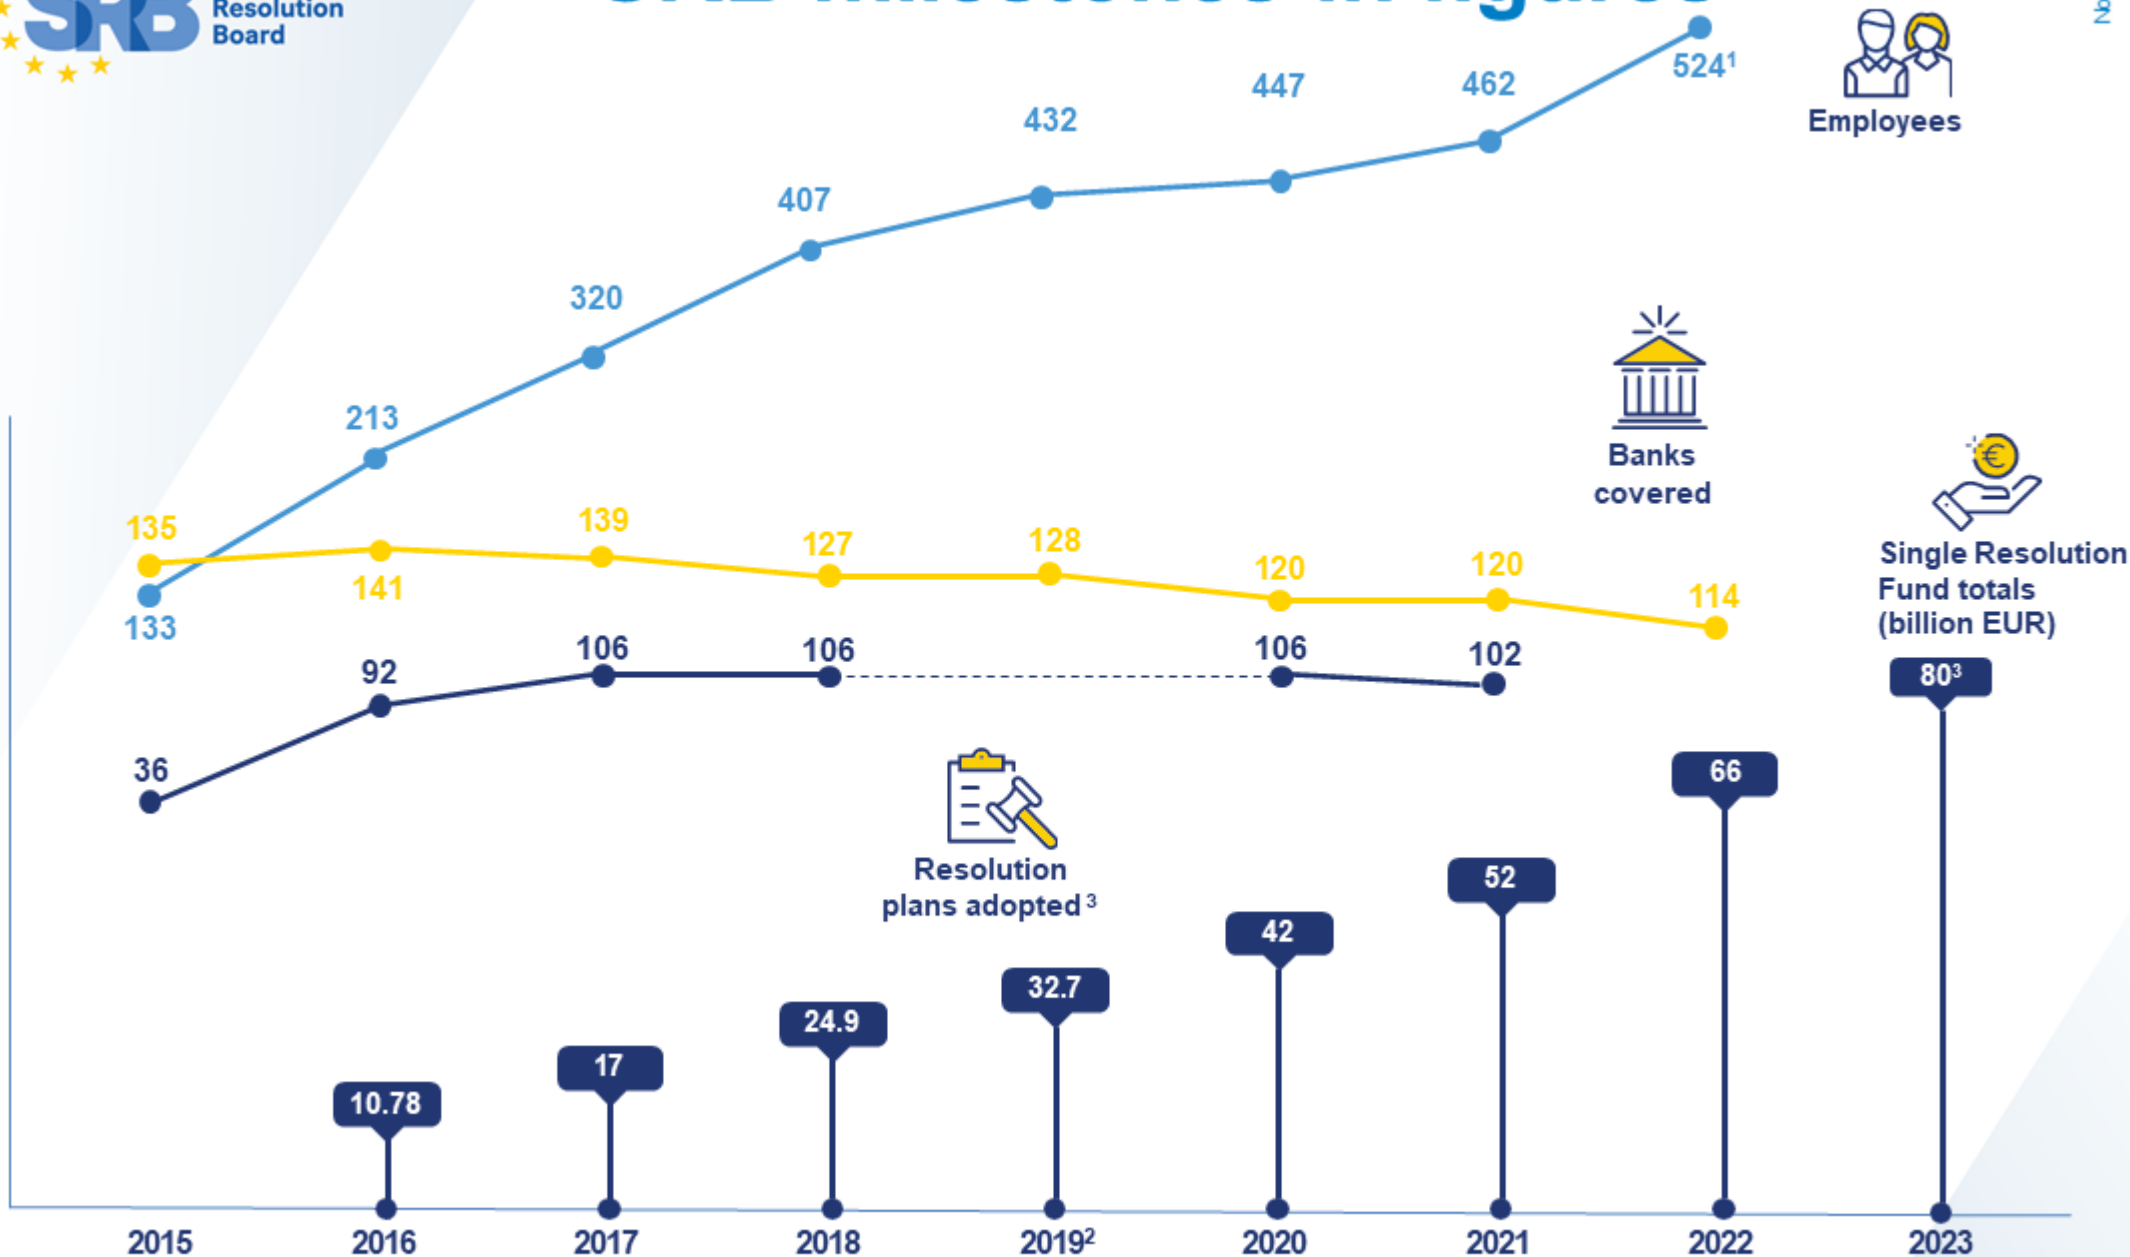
SRB
Resolution
Board

2

524$^1$
462
447
432
407
320
213
133

Employees

Banks covered

135
141
139
127
128
120
120
114

Single Resolution Fund totals (billion EUR)

36
92
106
106
106
102

80$^3$
66
52
42
32.7
24.9
17
10.78

Resolution plans adopted $^3$

2015
2016
2017
2018
2019$^2$
2020
2021
2022
2023